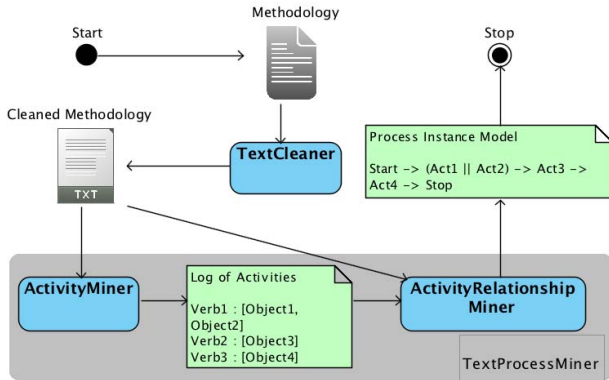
Start

Methodology

Stop

Cleaned Methodology

TXT

TextCleaner

Process Instance Model

Start -> (Act1 || Act2) -> Act3 -> Act4 -> Stop

ActivityMiner

Log of Activities

Verb1 : [Object1, Object2]
Verb2 : [Object3]
Verb3 : [Object4]

ActivityRelationship Miner

TextProcessMiner